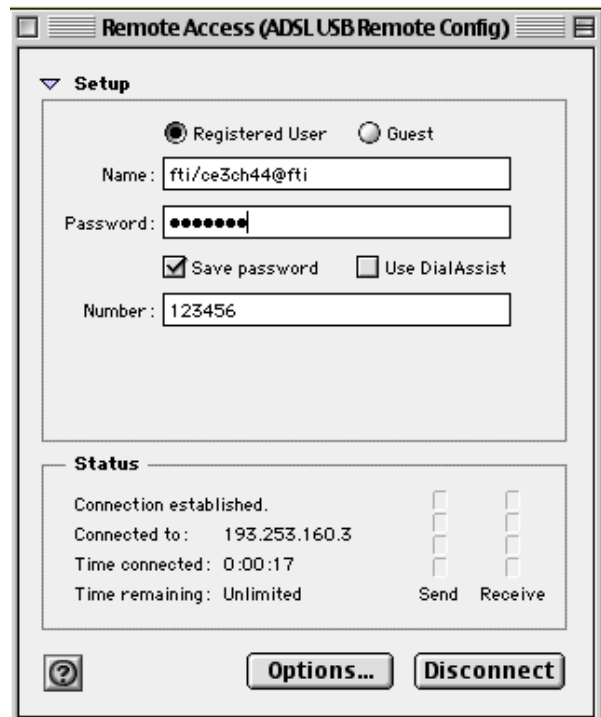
Remote Access (ADSL USB Remote Config)

Setup

Registered User Guest

Name: fti/ce3ch44@fti

Password: •••••••

Save password Use DialAssist

Number: 123456

Status

Connection established.

Connected to: 193.253.160.3

Time connected: 0:00:17

Time remaining: Unlimited

Send Receive

?

Options... Disconnect